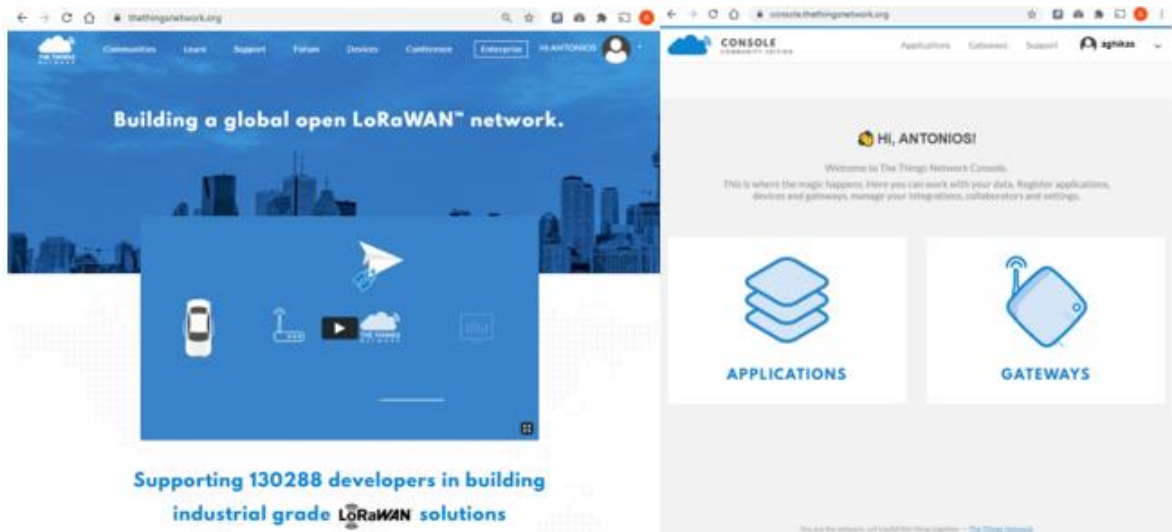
thethingsnetwork.org

THE THINGS NETWORK

Communities Learn Support Forum Devices Conference Enterprise HI ANTONIOS

Building a global open LoRaWAN™ network.

THE THINGS NETWORK

Supporting 130288 developers in building industrial grade LoRaWAN solutions

console.thethingsnetwork.org

CONSOLE COMMUNITY EDITION

Applications Gateways Support aghikas

HI, ANTONIOS!

Welcome to The Things Network Console.

This is where the magic happens. Here you can work with your data. Register applications, devices and gateways, manage your integrations, collaborators and settings.

APPLICATIONS

GATEWAYS

You are the network. Let's build this thing together — The Things Network